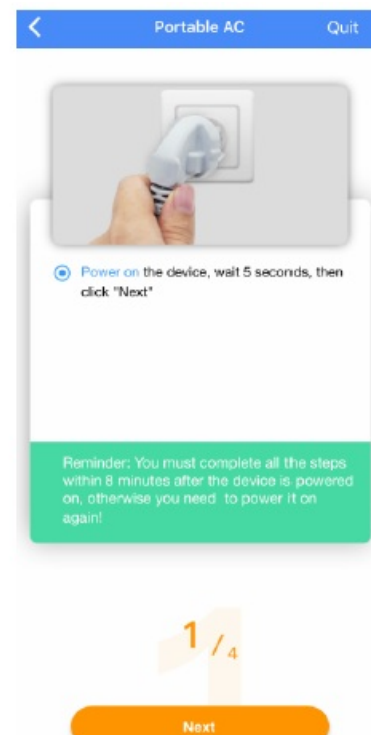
Portable AC

Quit

Power on the device, wait 5 seconds, then click "Next"

Reminder: You must complete all the steps within 8 minutes after the device is powered on, otherwise you need to power it on again!

1 / 4

Next